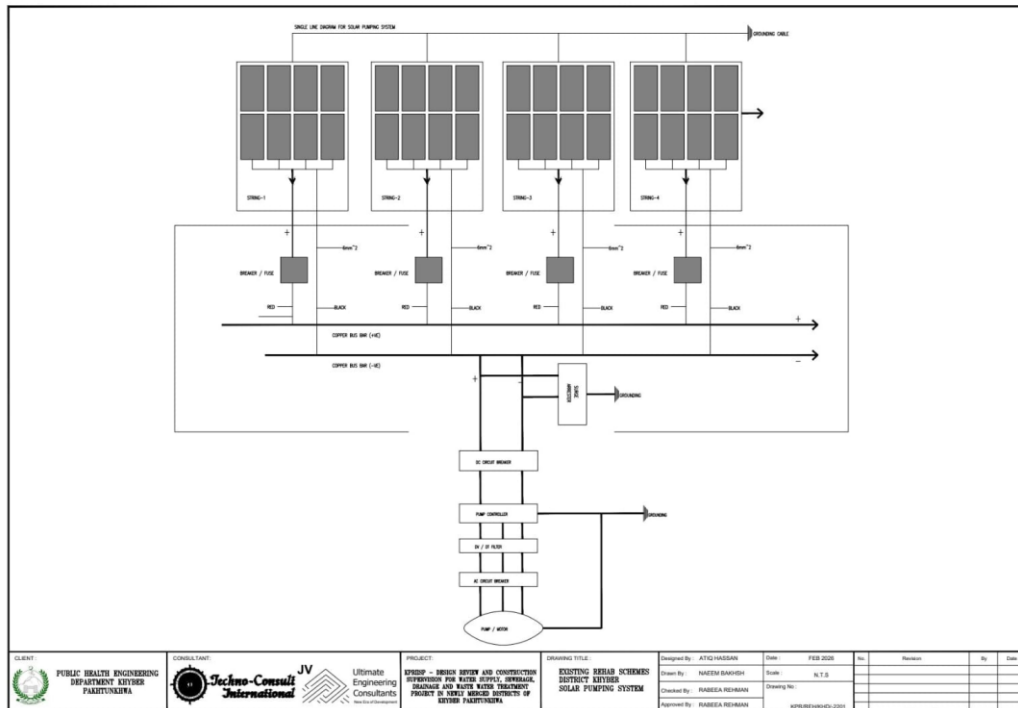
SINGLE LINE DIAGRAM FOR SOLAR PUMPING SYSTEM

GROUNDING CABLE

STRING-1

STRING-2

STRING-3

STRING-4

+

6mm^2

BREAKER / FUSE

RED

BLACK

+

6mm^2

BREAKER / FUSE

RED

BLACK

+

6mm^2

BREAKER / FUSE

RED

BLACK

+

6mm^2

BREAKER / FUSE

RED

BLACK

+

COPPER BUS BAR (+VE)

−

COPPER BUS BAR (−VE)

+

−

SURGE ARRESTER

GROUNDING

DC CIRCUIT BREAKER

PUMP CONTROLLER

GROUNDING

EV / DF FILTER

AC CIRCUIT BREAKER

PUMP / MOTOR

| CLIENT : | CONSULTANT: | PROJECT: | DRAWING TITLE : | Designed By : ATIQ HASSAN | Date : FEB 2026 | No. | Revision | By | Date |
|---|---|---|---|---|---|---|---|---|---|
| PUBLIC HEALTH ENGINEERING DEPARTMENT KHYBER PAKHTUNKHWA | Techno-Consult International JV Ultimate Engineering Consultants | KPRISP - DESIGN REVIEW AND CONSTRUCTION SUPERVISION FOR WATER SUPPLY, SEWERAGE, DRAINAGE AND WASTE WATER TREATMENT PROJECT IN NEWLY MERGED DISTRICTS OF KHYBER PAKHTUNKHWA | EXISTING REHAB SCHEMES DISTRICT KHYBER SOLAR PUMPING SYSTEM | Drawn By : NAEEM BAKHSH | Scale : N.T.S | | | | |
| | | | | Checked By : RABEEA REHMAN | Drawing No : | | | | |
| | | | | Approved By : RABEEA REHMAN | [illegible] | | | | |